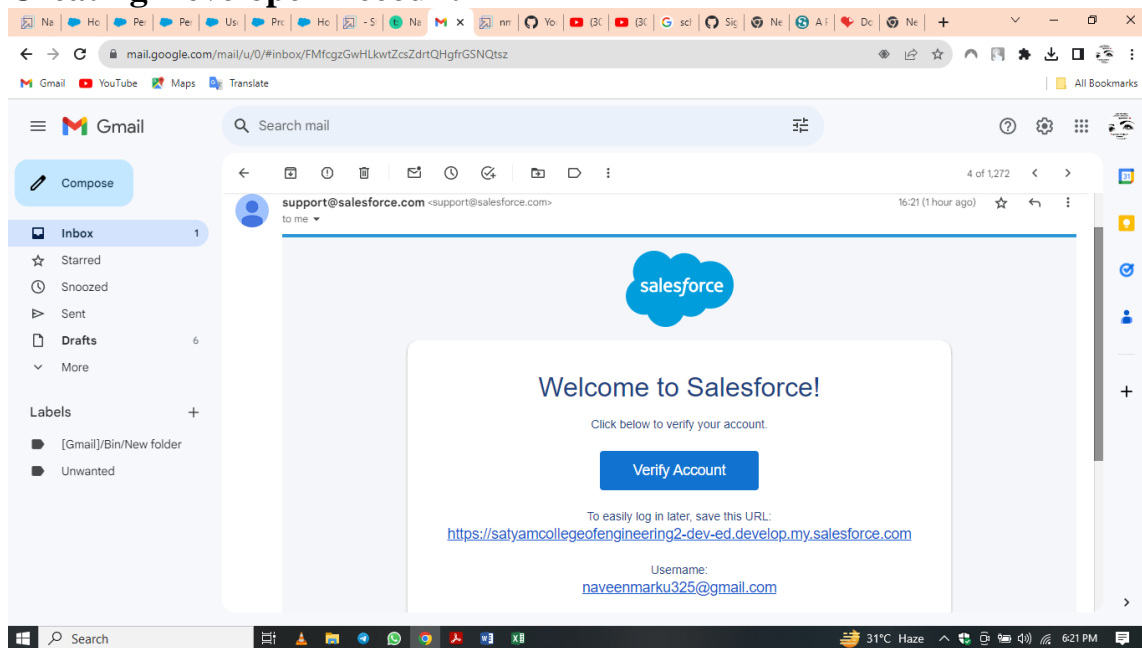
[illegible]

Na | Ho | Pe | Pe | Us | Prc | Ho | -S | Na | M | nm | Yo | (3C | (3C | G sci | Sic | Ne | A F | Dc | Ne | +

mail.google.com/mail/u/0/#inbox/FMfcgzGwHLkwtZcsZdrtQHgfrGSNQtsz

Gmail YouTube Maps Translate

All Bookmarks

Gmail

Search mail

Compose

Inbox 1

Starred

Snoozed

Sent

Drafts 6

More

Labels +

[Gmail]/Bin/New folder

Unwanted

4 of 1,272

support@salesforce.com <support@salesforce.com>

to me

16:21 (1 hour ago)

salesforce

Welcome to Salesforce!

Click below to verify your account.

Verify Account

To easily log in later, save this URL:
https://satyamcollegeofengineering2-dev-ed.develop.my.salesforce.com

Username:
naveenmarku325@gmail.com

Search

31°C Haze

6:21 PM